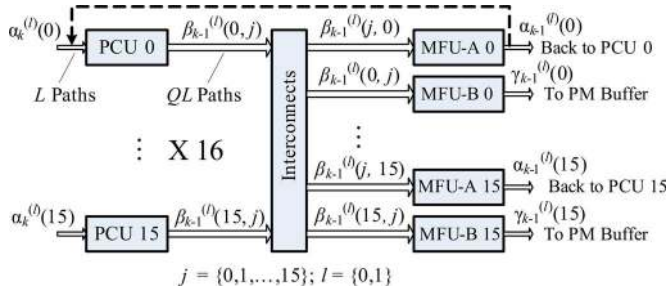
$\alpha_k^{(l)}(0)$

PCU 0

$\beta_{k-1}^{(l)}(0, j)$

$L$ Paths

$QL$ Paths

Interconnects

$\beta_{k-1}^{(l)}(j, 0)$

MFU-A 0

$\alpha_{k-1}^{(l)}(0)$

Back to PCU 0

$\beta_{k-1}^{(l)}(0, j)$

MFU-B 0

$\gamma_{k-1}^{(l)}(0)$

To PM Buffer

X 16

$\beta_{k-1}^{(l)}(j, 15)$

MFU-A 15

$\alpha_{k-1}^{(l)}(15)$

Back to PCU 15

$\alpha_k^{(l)}(15)$

PCU 15

$\beta_{k-1}^{(l)}(15, j)$

$\beta_{k-1}^{(l)}(15, j)$

MFU-B 15

$\gamma_{k-1}^{(l)}(15)$

To PM Buffer

$j = \{0,1,\ldots,15\}$; $l = \{0,1\}$